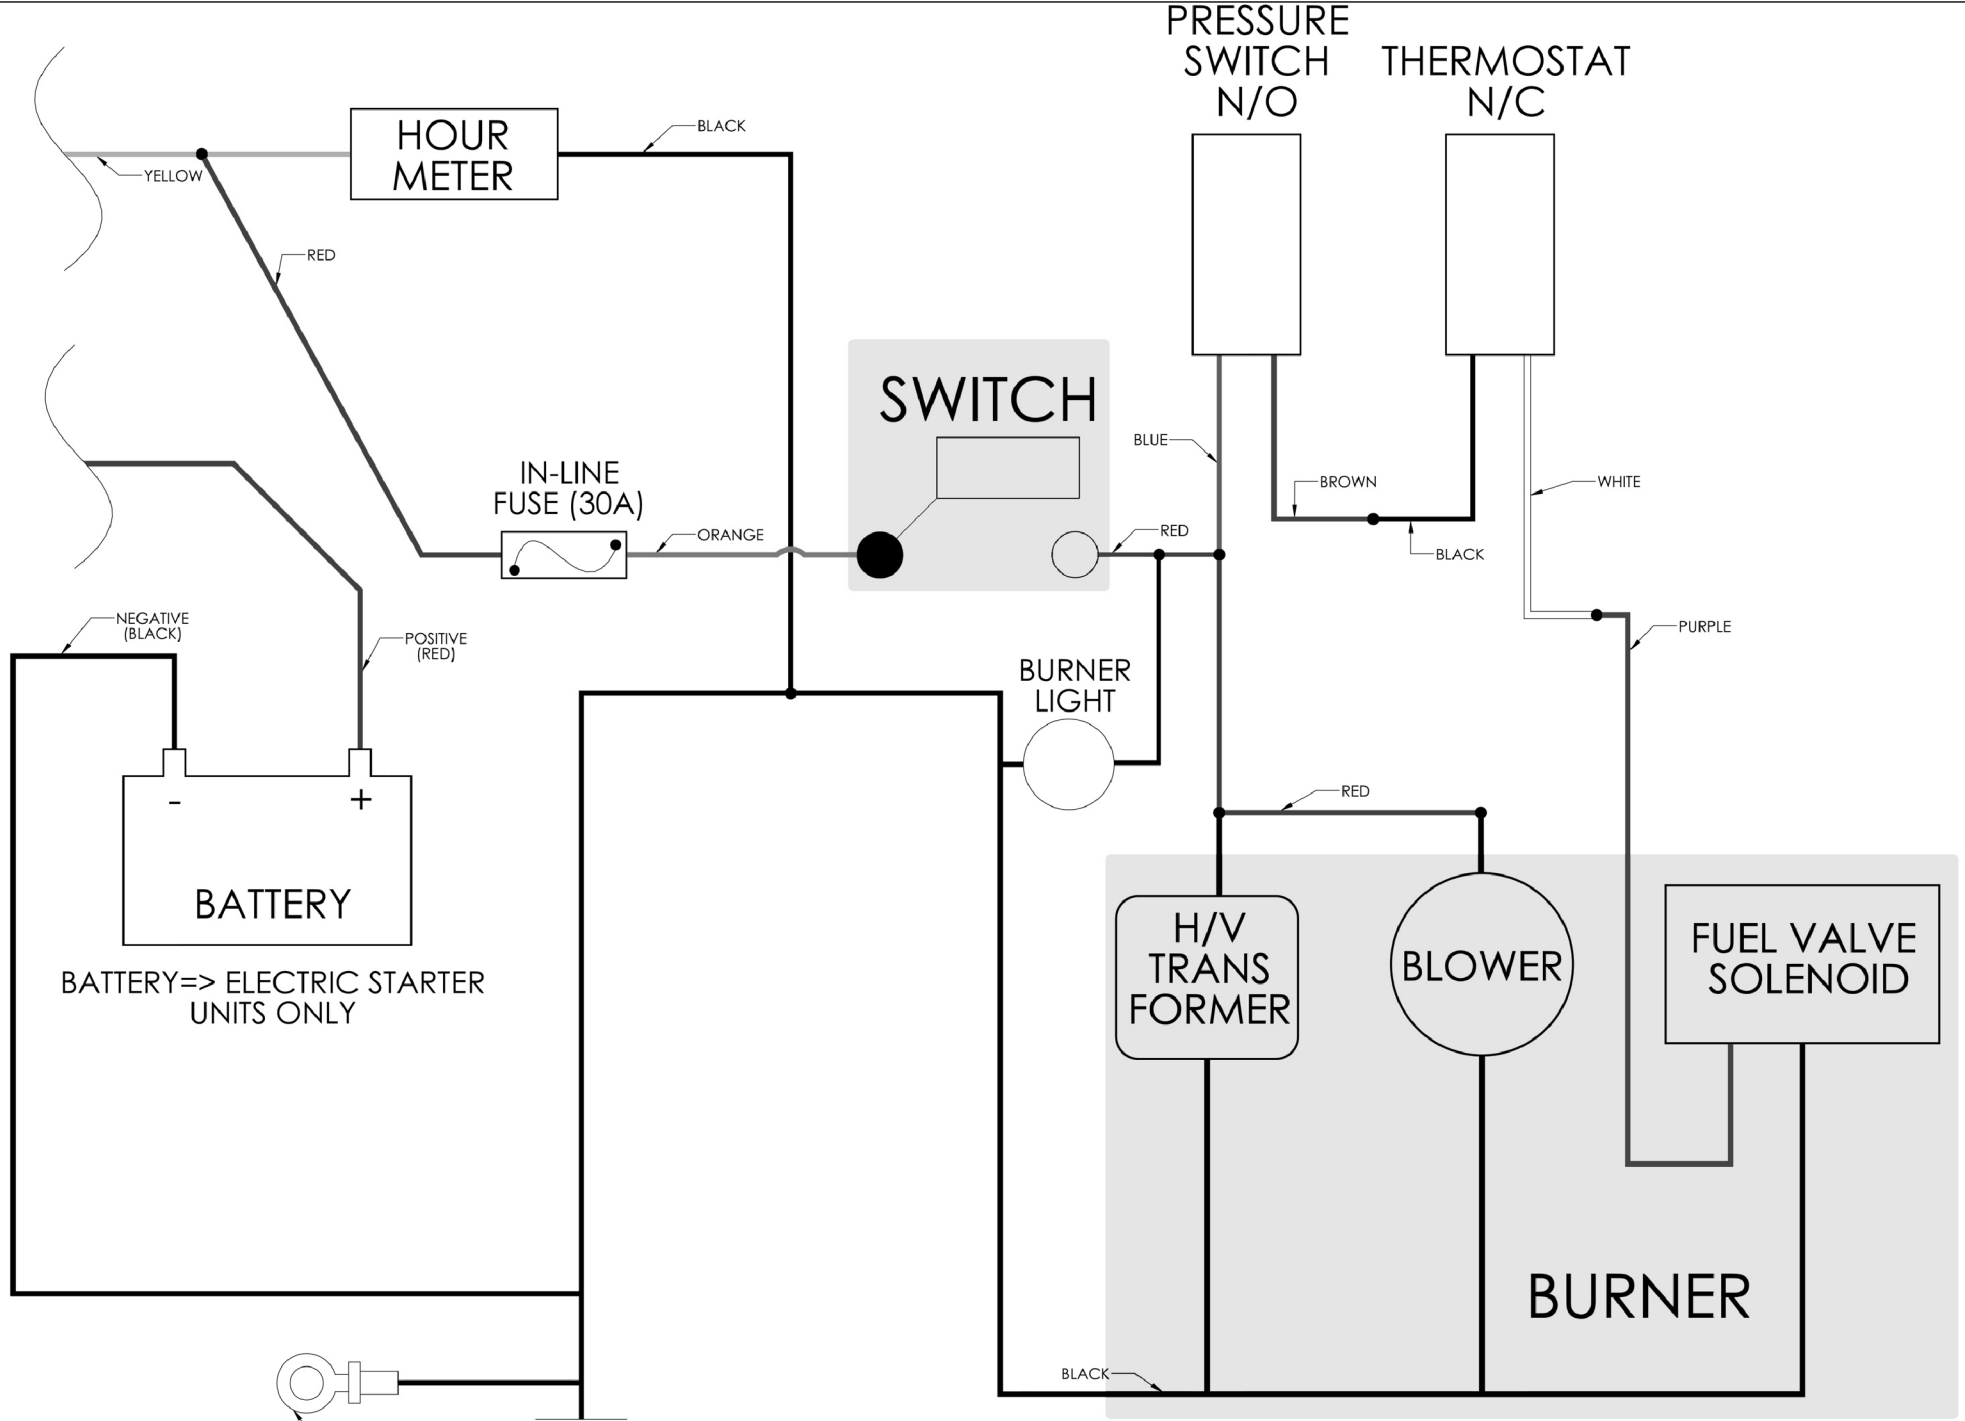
PRESSURE SWITCH N/O

THERMOSTAT N/C

HOUR METER

BLACK

YELLOW

RED

SWITCH

BLUE

BROWN

WHITE

IN-LINE FUSE (30A)

ORANGE

RED

BLACK

NEGATIVE (BLACK)

POSITIVE (RED)

PURPLE

BURNER LIGHT

-

+

RED

BATTERY

BATTERY=> ELECTRIC STARTER UNITS ONLY

H/V TRANS FORMER

BLOWER

FUEL VALVE SOLENOID

BURNER

BLACK